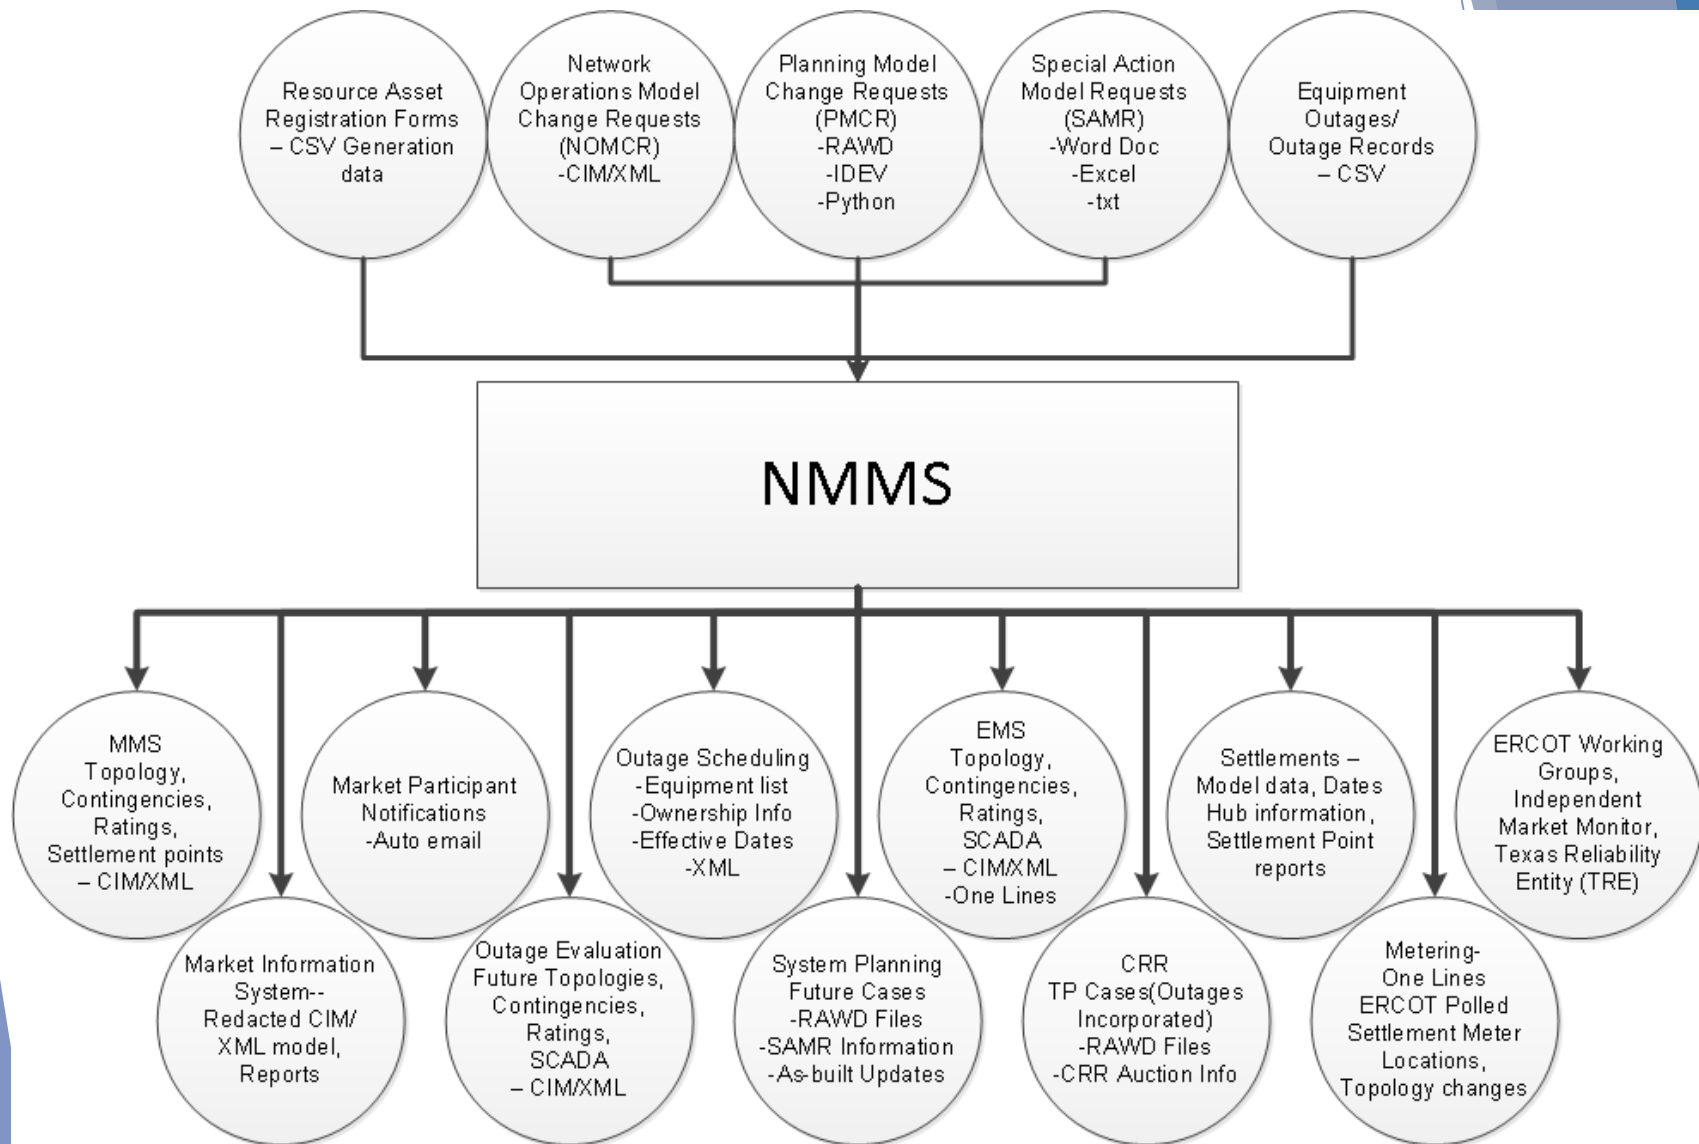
Resource Asset Registration Forms – CSV Generation data

Network Operations Model Change Requests (NOMCR) -CIM/XML

Planning Model Change Requests (PMCR) -RAWD -IDEV -Python

Special Action Model Requests (SAMR) -Word Doc -Excel -txt

Equipment Outages/ Outage Records – CSV

NMMS

MMS Topology, Contingencies, Ratings, Settlement points – CIM/XML

Market Information System-- Redacted CIM/ XML model, Reports

Market Participant Notifications -Auto email

Outage Evaluation Future Topologies, Contingencies, Ratings, SCADA – CIM/XML

Outage Scheduling -Equipment list -Ownership Info -Effective Dates -XML

System Planning Future Cases -RAWD Files -SAMR Information -As-built Updates

EMS Topology, Contingencies, Ratings, SCADA – CIM/XML -One Lines

CRR TP Cases(Outages Incorporated) -RAWD Files -CRR Auction Info

Settlements – Model data, Dates Hub information, Settlement Point reports

Metering- One Lines ERCOT Polled Settlement Meter Locations, Topology changes

ERCOT Working Groups, Independent Market Monitor, Texas Reliability Entity (TRE)